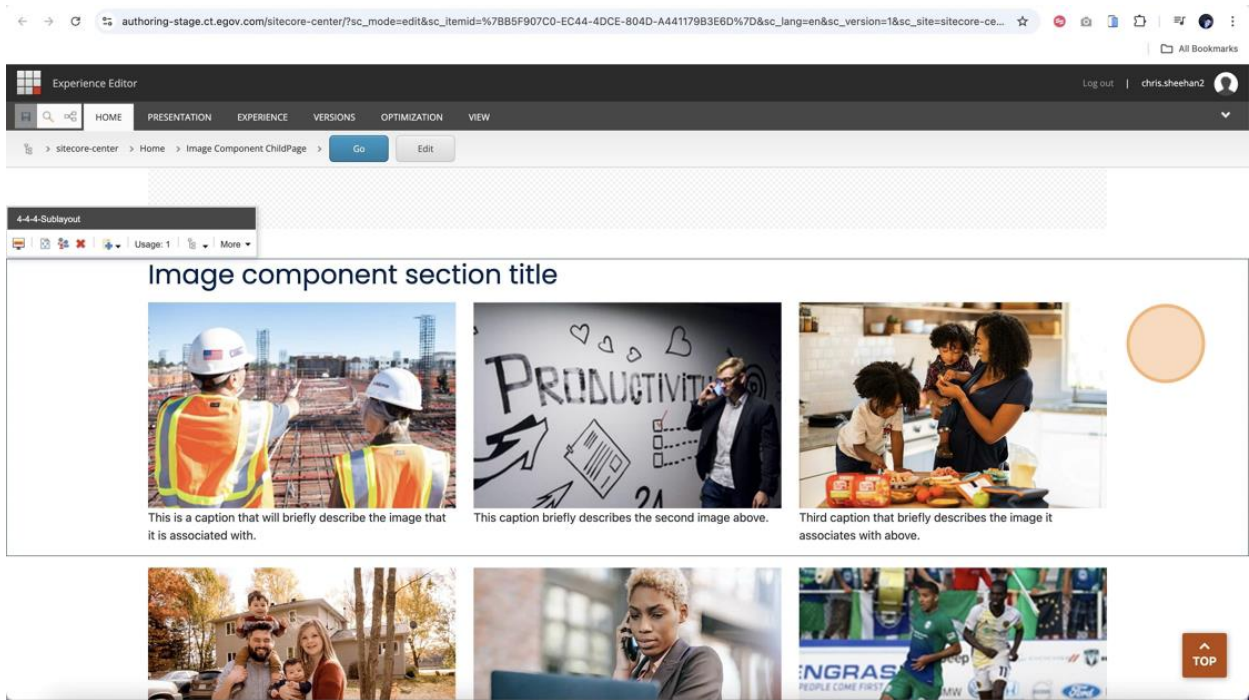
authoring-stage.ct.egov.com/sitecore-center/?sc_mode=edit&sc_itemid=%7BB5F907C0-EC44-4DCE-804D-A441179B3E6D%7D&sc_lang=en&sc_version=1&sc_site=sitecore-ce...

All Bookmarks

Experience Editor

Log out | chris.sheehan2

HOME PRESENTATION EXPERIENCE VERSIONS OPTIMIZATION VIEW

> sitecore-center > Home > Image Component ChildPage > Go Edit

4-4-4-Sublayout

Usage: 1 More

Image component section title

PRODUCTIVITY

This is a caption that will briefly describe the image that it is associated with.

This caption briefly describes the second image above.

Third caption that briefly describes the image it associates with above.

NGRAS
PEOPLE COME FIRST

TOP